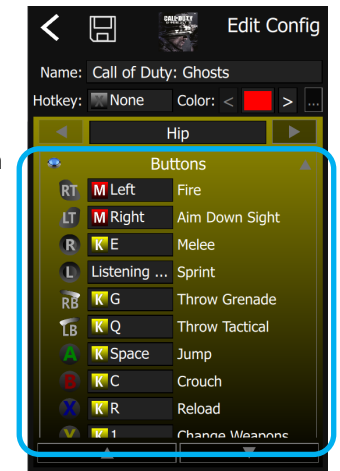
Edit Config

Name: Call of Duty: Ghosts

Hotkey: None Color: < > ...

Hip

Buttons

RT M Left Fire
LT M Right Aim Down Sight
R K E Melee
L Listening ... Sprint
RB K G Throw Grenade
LB K Q Throw Tactical
A K Space Jump
B K C Crouch
X K R Reload
Y K 1 Change Weapons